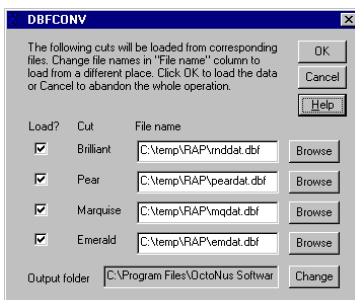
DBFCONV

The following cuts will be loaded from corresponding files. Change file names in "File name" column to load from a different place. Click OK to load the data or Cancel to abandon the whole operation.

OK

Cancel

Help

| Load? | Cut | File name | |
|---|---|---|---|
| ☑ | Brilliant | C:\temp\RAP\rnddat.dbf | Browse |
| ☑ | Pear | C:\temp\RAP\peardat.dbf | Browse |
| ☑ | Marquise | C:\temp\RAP\mqdat.dbf | Browse |
| ☑ | Emerald | C:\temp\RAP\emdat.dbf | Browse |

Output folder C:\Program Files\OctoNus Softwar Change